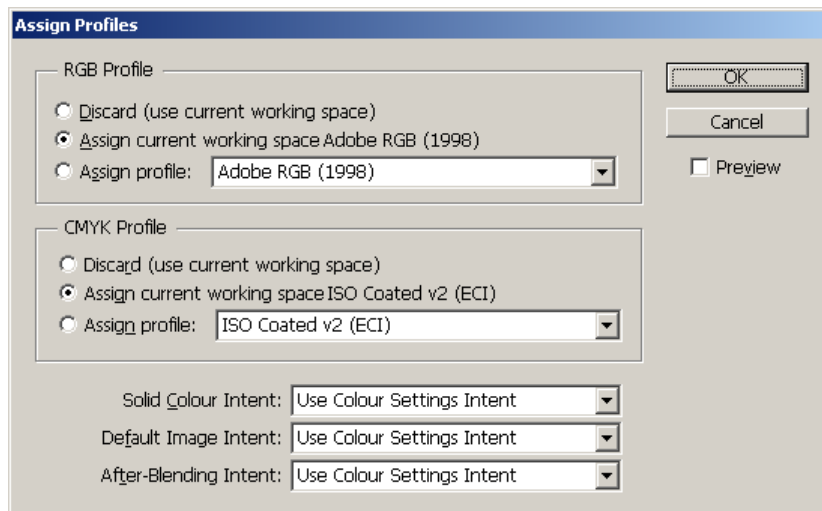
Assign Profiles

RGB Profile

Discard (use current working space)

Assign current working space Adobe RGB (1998)

Assign profile: Adobe RGB (1998)

CMYK Profile

Discard (use current working space)

Assign current working space ISO Coated v2 (ECI)

Assign profile: ISO Coated v2 (ECI)

Solid Colour Intent: Use Colour Settings Intent

Default Image Intent: Use Colour Settings Intent

After-Blending Intent: Use Colour Settings Intent

OK

Cancel

Preview